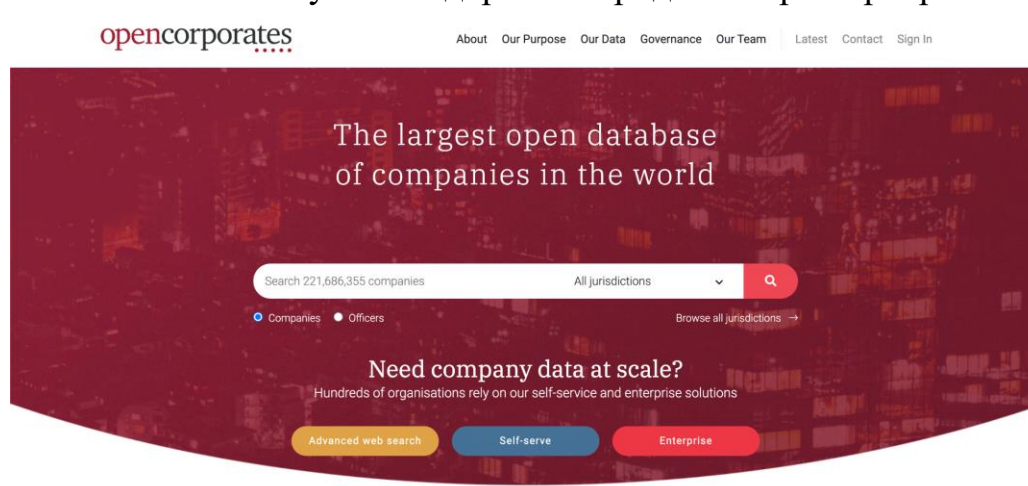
opencorporates

About Our Purpose Our Data Governance Our Team Latest Contact Sign In

The largest open database of companies in the world

Search 221,686,355 companies All jurisdictions

Companies Officers Browse all jurisdictions →

Need company data at scale?

Hundreds of organisations rely on our self-service and enterprise solutions

Advanced web search Self-serve Enterprise